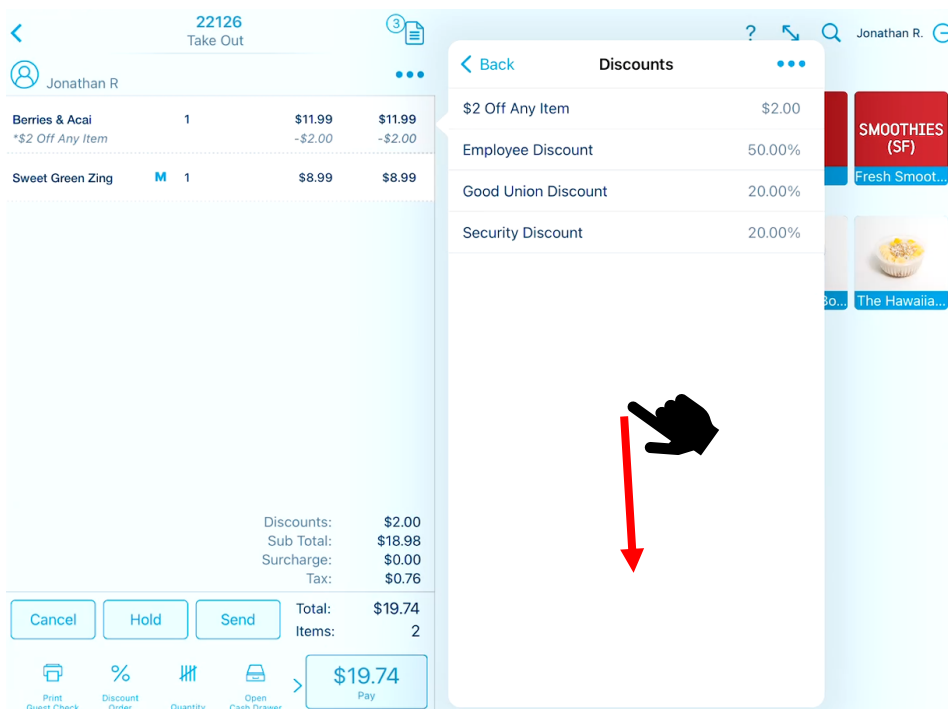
22126
Take Out

3

Jonathan R

| Berries & Acai | | 1 | $11.99 | $11.99 |
|---|---|---|---|---|
| *$2 Off Any Item | | | -$2.00 | -$2.00 |
| Sweet Green Zing | M | 1 | $8.99 | $8.99 |

Discounts: $2.00
Sub Total: $18.98
Surcharge: $0.00
Tax: $0.76

Cancel
Hold
Send

Total: $19.74
Items: 2

Print Guest Check
Discount Order
Quantity
Open Cash Drawer

$19.74
Pay

Back
Discounts

| $2 Off Any Item | $2.00 |
|---|---|
| Employee Discount | 50.00% |
| Good Union Discount | 20.00% |
| Security Discount | 20.00% |

?
Jonathan R.

SMOOTHIES (SF)
Fresh Smoot...
...Bo...
The Hawaiia...